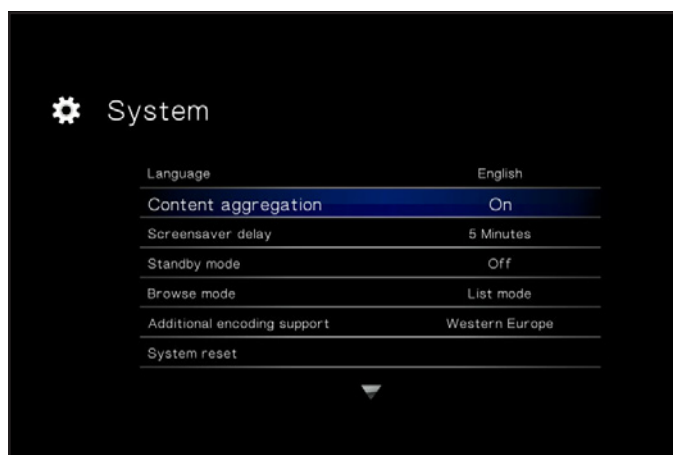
System

| | |
|---|---|
| Language | English |
| Content aggregation | On |
| Screensaver delay | 5 Minutes |
| Standby mode | Off |
| Browse mode | List mode |
| Additional encoding support | Western Europe |
| System reset | |